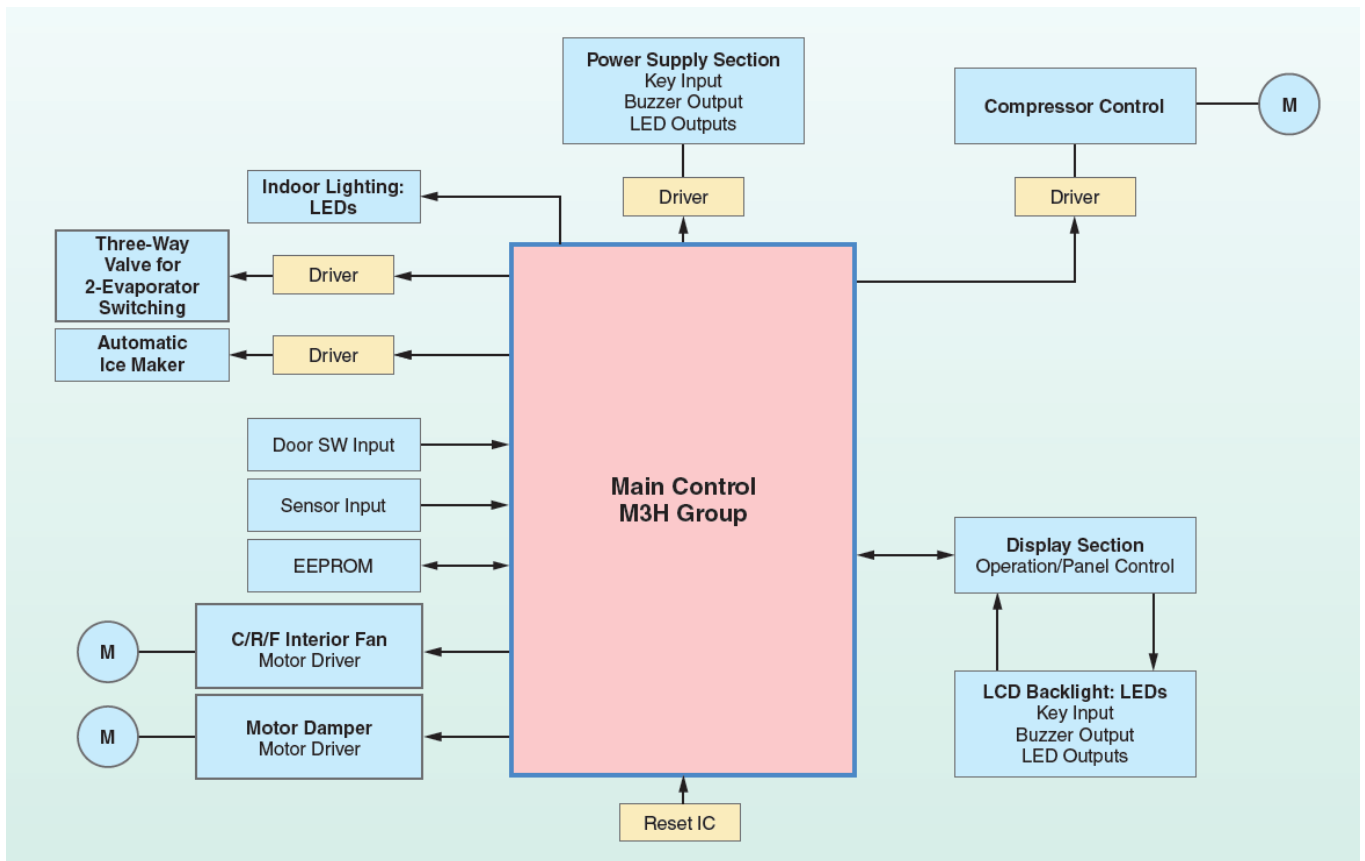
Power Supply Section
Key Input
Buzzer Output
LED Outputs

Compressor Control

M

Indoor Lighting: LEDs

Driver

Driver

Three-Way Valve for 2-Evaporator Switching

Driver

Automatic Ice Maker

Driver

Door SW Input

Sensor Input

EEPROM

Main Control
M3H Group

Display Section
Operation/Panel Control

M

C/R/F Interior Fan
Motor Driver

M

Motor Damper
Motor Driver

LCD Backlight: LEDs
Key Input
Buzzer Output
LED Outputs

Reset IC